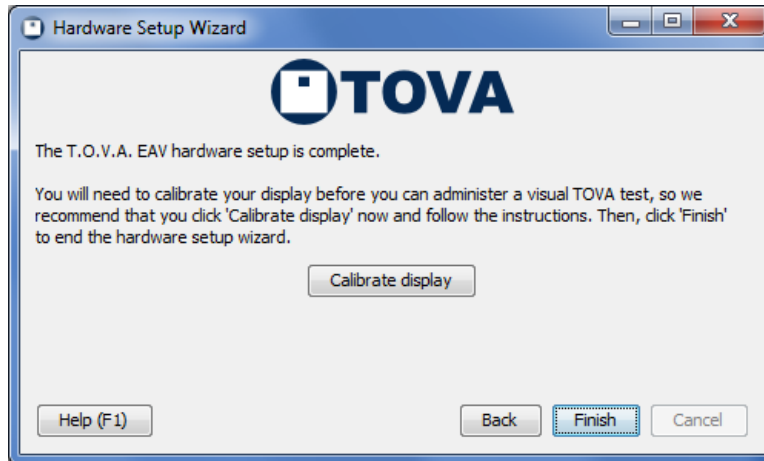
Hardware Setup Wizard

TOVA

The T.O.V.A. EAV hardware setup is complete.

You will need to calibrate your display before you can administer a visual TOVA test, so we recommend that you click 'Calibrate display' now and follow the instructions. Then, click 'Finish' to end the hardware setup wizard.

Calibrate display

Help (F1)

Back

Finish

Cancel